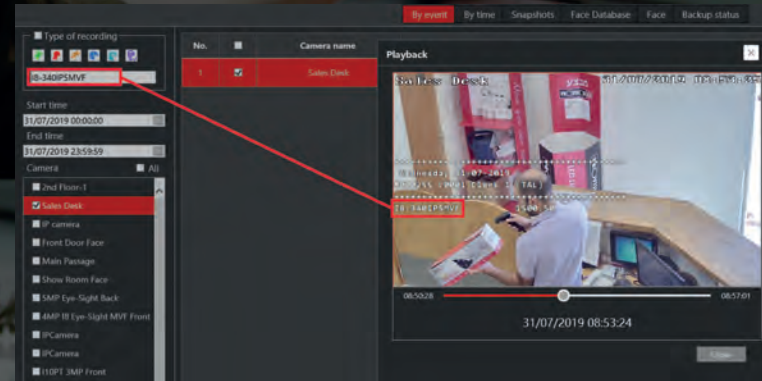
By event | By time | Snapshots | Face Database | Face | Backup status

Type of recording

I8-340IPSMVF

Start time
31/07/2019 00:00:00
End time
31/07/2019 23:59:59
Camera
All
2nd Floor-1
Sales Desk
IP camera
Front Door Face
Main Passage
Show Room Face
5MP Eye-Sight Back
4MP IR Eye-Sight MVF Front
IPCamera
IPCamera
I10PT 3MP Front

| No. | | Camera name |
|---|---|---|
| 1 | ☑ | Sales Desk |

Playback

Sales Desk 31/07/2019 08:53:2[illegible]

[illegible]neada, 31-07-2019
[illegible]
I8-340IPSMVF 1500

08:50:28 08:57:01

31/07/2019 08:53:24

Close